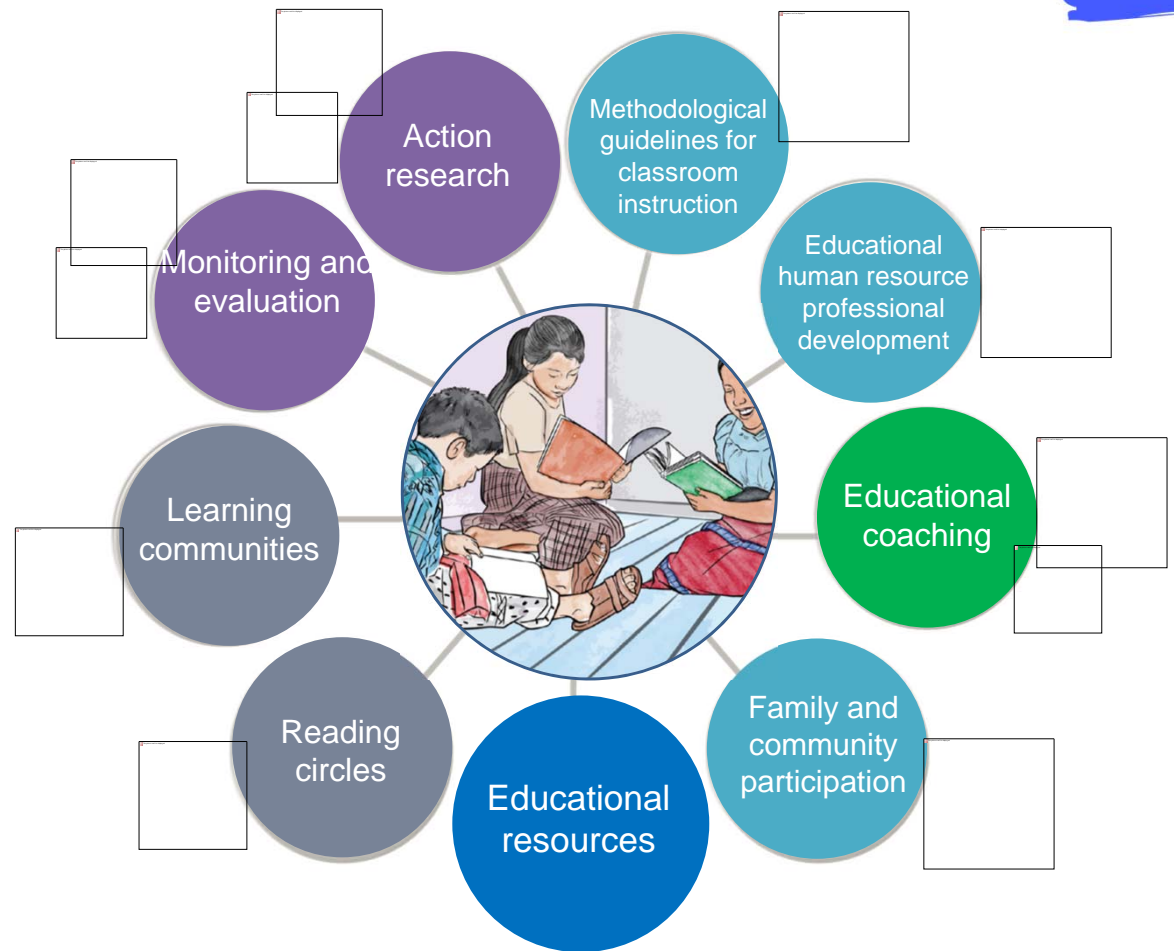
Action research

Methodological guidelines for classroom instruction

Educational human resource professional development

Monitoring and evaluation

Learning communities

Educational coaching

Reading circles

Educational resources

Family and community participation